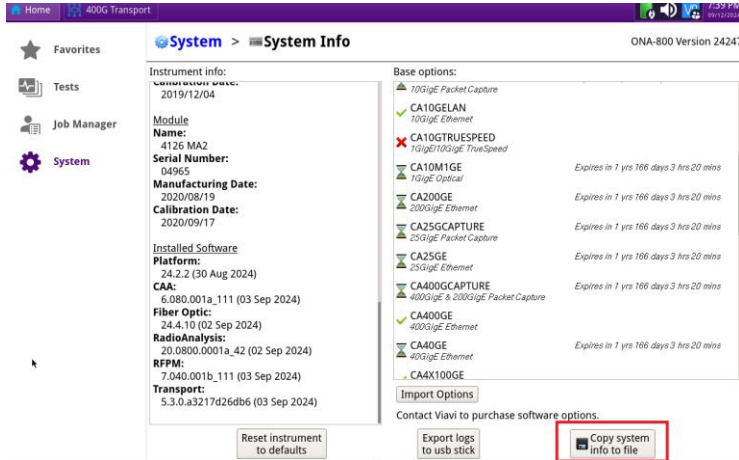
Home 400G Transport 7:39 P 09/12/20

Favorites
Tests
Job Manager
System

System > System Info

ONA-800 Version 24247

Instrument info:
Calibration Date:
2019/12/04

Module
Name:
4126 MA2
Serial Number:
04965
Manufacturing Date:
2020/08/19
Calibration Date:
2020/09/17

Installed Software
Platform:
24.2.2 (30 Aug 2024)
CAA:
6.080.001a_111 (03 Sep 2024)
Fiber Optic:
24.4.10 (02 Sep 2024)
RadioAnalysis:
20.0800.0001a_42 (02 Sep 2024)
RFPM:
7.040.001b_111 (03 Sep 2024)
Transport:
5.3.0.a3217d26db6 (03 Sep 2024)

Base options:
10GigE Packet Capture
CA10GELAN
10GigE Ethernet
CA10GTRUESPEED
1GigE/10GigE TrueSpeed
CA10M1GE
1GigE Optical
Expires in 1 yrs 166 days 3 hrs 20 mins
CA200GE
200GigE Ethernet
Expires in 1 yrs 166 days 3 hrs 20 mins
CA25GCAPTURE
25GigE Packet Capture
Expires in 1 yrs 166 days 3 hrs 20 mins
CA25GE
25GigE Ethernet
Expires in 1 yrs 166 days 3 hrs 20 mins
CA400GCAPTURE
400GigE & 200GigE Packet Capture
Expires in 1 yrs 166 days 3 hrs 20 mins
CA400GE
400GigE Ethernet
CA40GE
40GigE Ethernet
Expires in 1 yrs 166 days 3 hrs 20 mins
CA4X100GE

Import Options

Contact Viavi to purchase software options.

Reset instrument to defaults

Export logs to usb stick

Copy system info to file